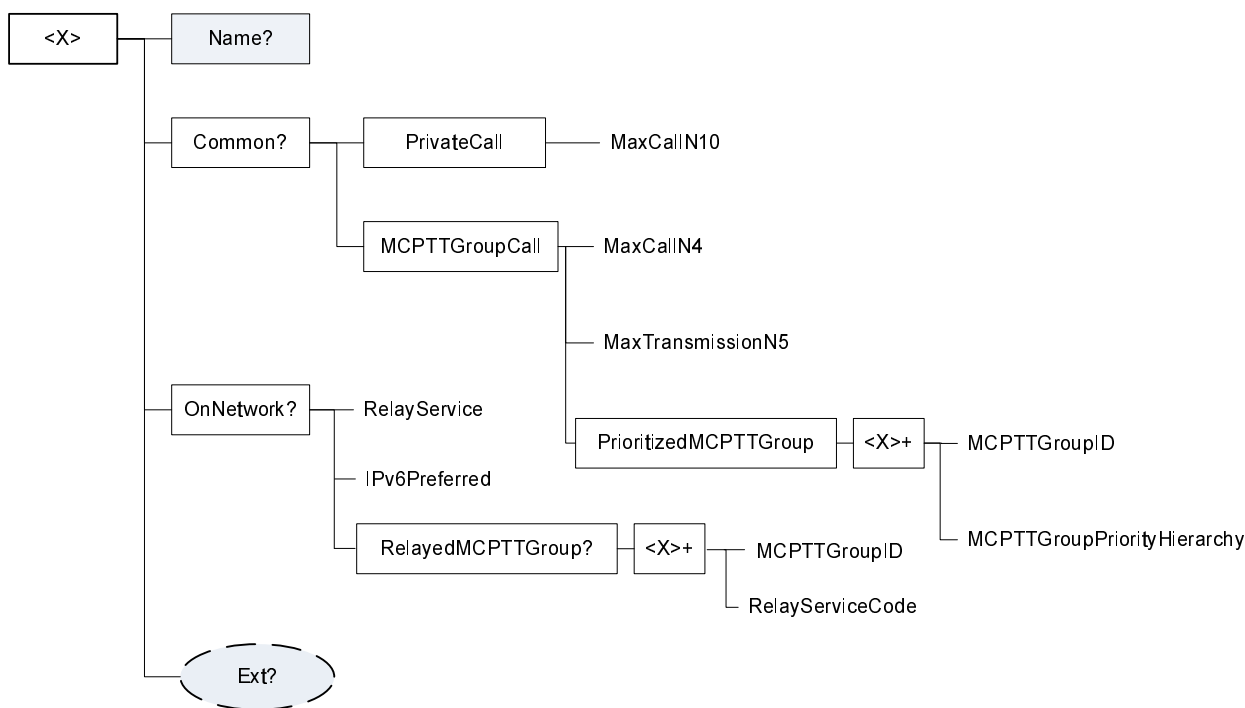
<X>
Name?
Common?
PrivateCall
MaxCallN10
MCPTTGroupCall
MaxCallN4
MaxTransmissionN5
PrioritizedMCPTTGroup
<X>+
MCPTTGroupID
MCPTTGroupPriorityHierarchy
OnNetwork?
RelayService
IPv6Preferred
RelayedMCPTTGroup?
<X>+
MCPTTGroupID
RelayServiceCode
Ext?